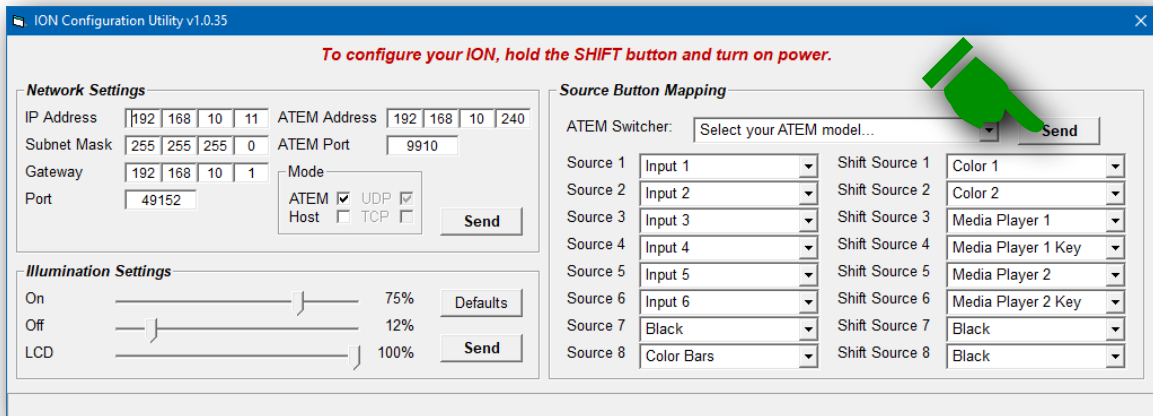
ION Configuration Utility v1.0.35

To configure your ION, hold the SHIFT button and turn on power.

Network Settings

IP Address 192 168 10 11
ATEM Address 192 168 10 240
Subnet Mask 255 255 255 0
ATEM Port 9910
Gateway 192 168 10 1
Port 49152

Mode
ATEM ☑ UDP ☑
Host ☐ TCP ☐

Send

Illumination Settings

On 75%
Off 12%
LCD 100%

Defaults
Send

Source Button Mapping

ATEM Switcher: Select your ATEM model... Send

| | | | |
|---|---|---|---|
| Source 1 | Input 1 | Shift Source 1 | Color 1 |
| Source 2 | Input 2 | Shift Source 2 | Color 2 |
| Source 3 | Input 3 | Shift Source 3 | Media Player 1 |
| Source 4 | Input 4 | Shift Source 4 | Media Player 1 Key |
| Source 5 | Input 5 | Shift Source 5 | Media Player 2 |
| Source 6 | Input 6 | Shift Source 6 | Media Player 2 Key |
| Source 7 | Black | Shift Source 7 | Black |
| Source 8 | Color Bars | Shift Source 8 | Black |